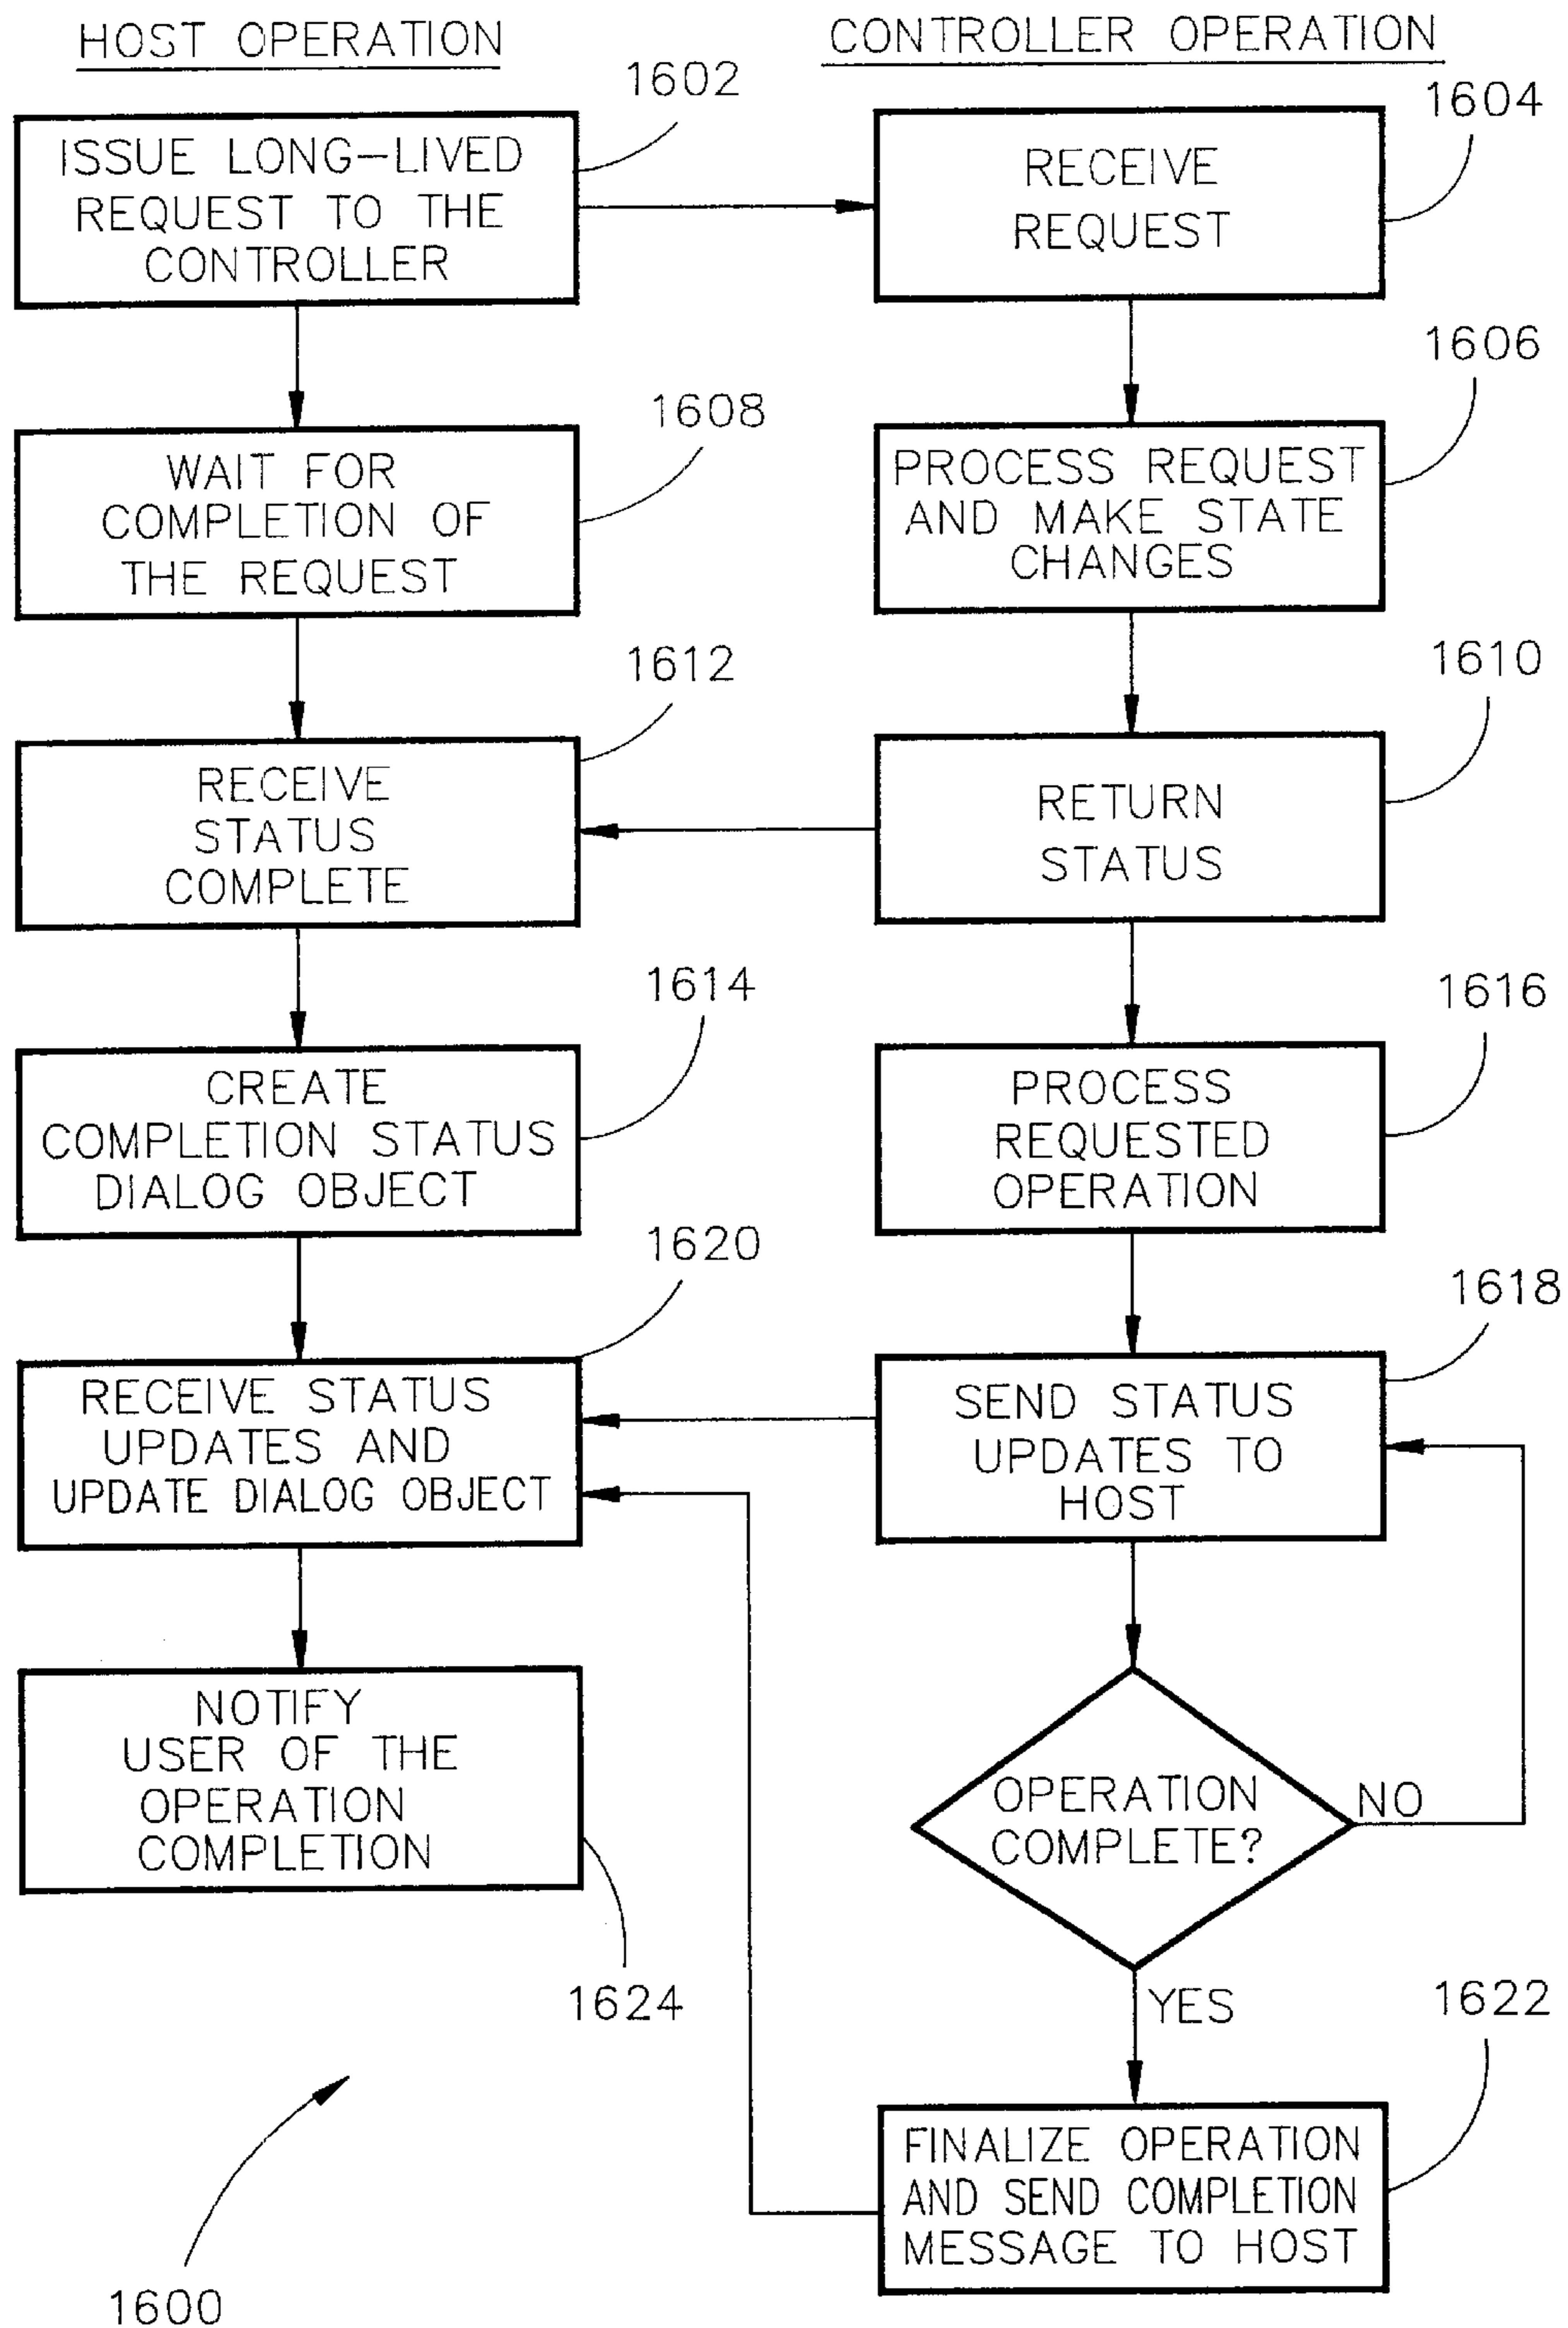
HOST OPERATION

CONTROLLER OPERATION

1602

ISSUE LONG-LIVED REQUEST TO THE CONTROLLER

1604

RECEIVE REQUEST

1606

1608

WAIT FOR COMPLETION OF THE REQUEST

PROCESS REQUEST AND MAKE STATE CHANGES

1612

1610

RECEIVE STATUS COMPLETE

RETURN STATUS

1614

1616

CREATE COMPLETION STATUS DIALOG OBJECT

PROCESS REQUESTED OPERATION

1620

1618

RECEIVE STATUS UPDATES AND UPDATE DIALOG OBJECT

SEND STATUS UPDATES TO HOST

NOTIFY USER OF THE OPERATION COMPLETION

OPERATION COMPLETE?

NO

YES

1624

1622

FINALIZE OPERATION AND SEND COMPLETION MESSAGE TO HOST

1600